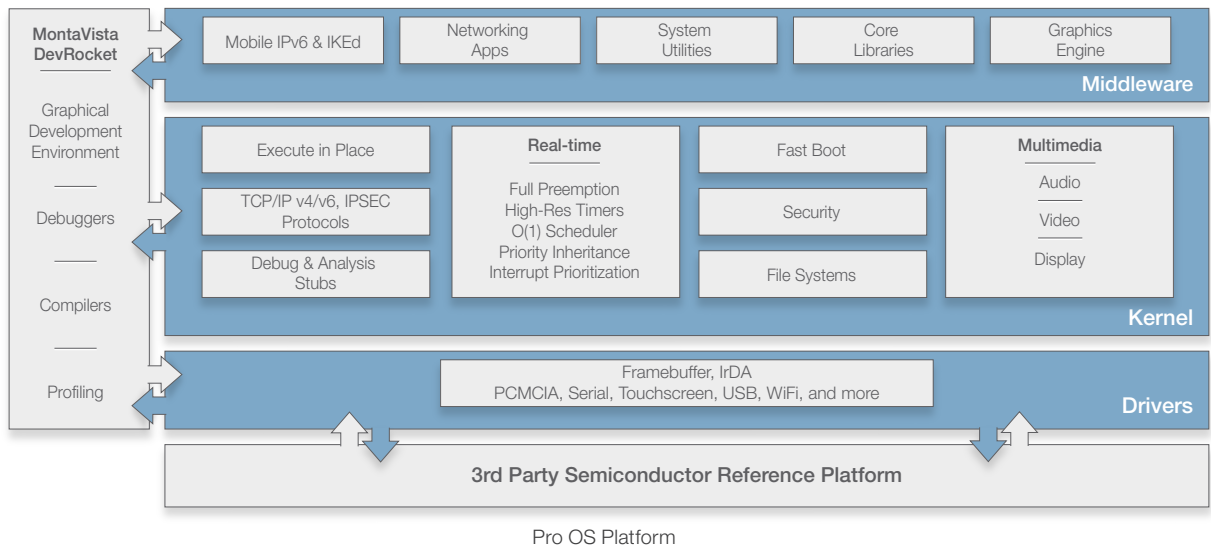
MontaVista DevRocket

Graphical Development Environment

Debuggers

Compilers

Profiling

Mobile IPv6 & IKEd

Networking Apps

System Utilities

Core Libraries

Graphics Engine

Middleware

Execute in Place

TCP/IP v4/v6, IPSEC Protocols

Debug & Analysis Stubs

Real-time

Full Preemption
High-Res Timers
O(1) Scheduler
Priority Inheritance
Interrupt Prioritization

Fast Boot

Security

File Systems

Multimedia

Audio

Video

Display

Kernel

Framebuffer, IrDA
PCMCIA, Serial, Touchscreen, USB, WiFi, and more

Drivers

3rd Party Semiconductor Reference Platform

Pro OS Platform